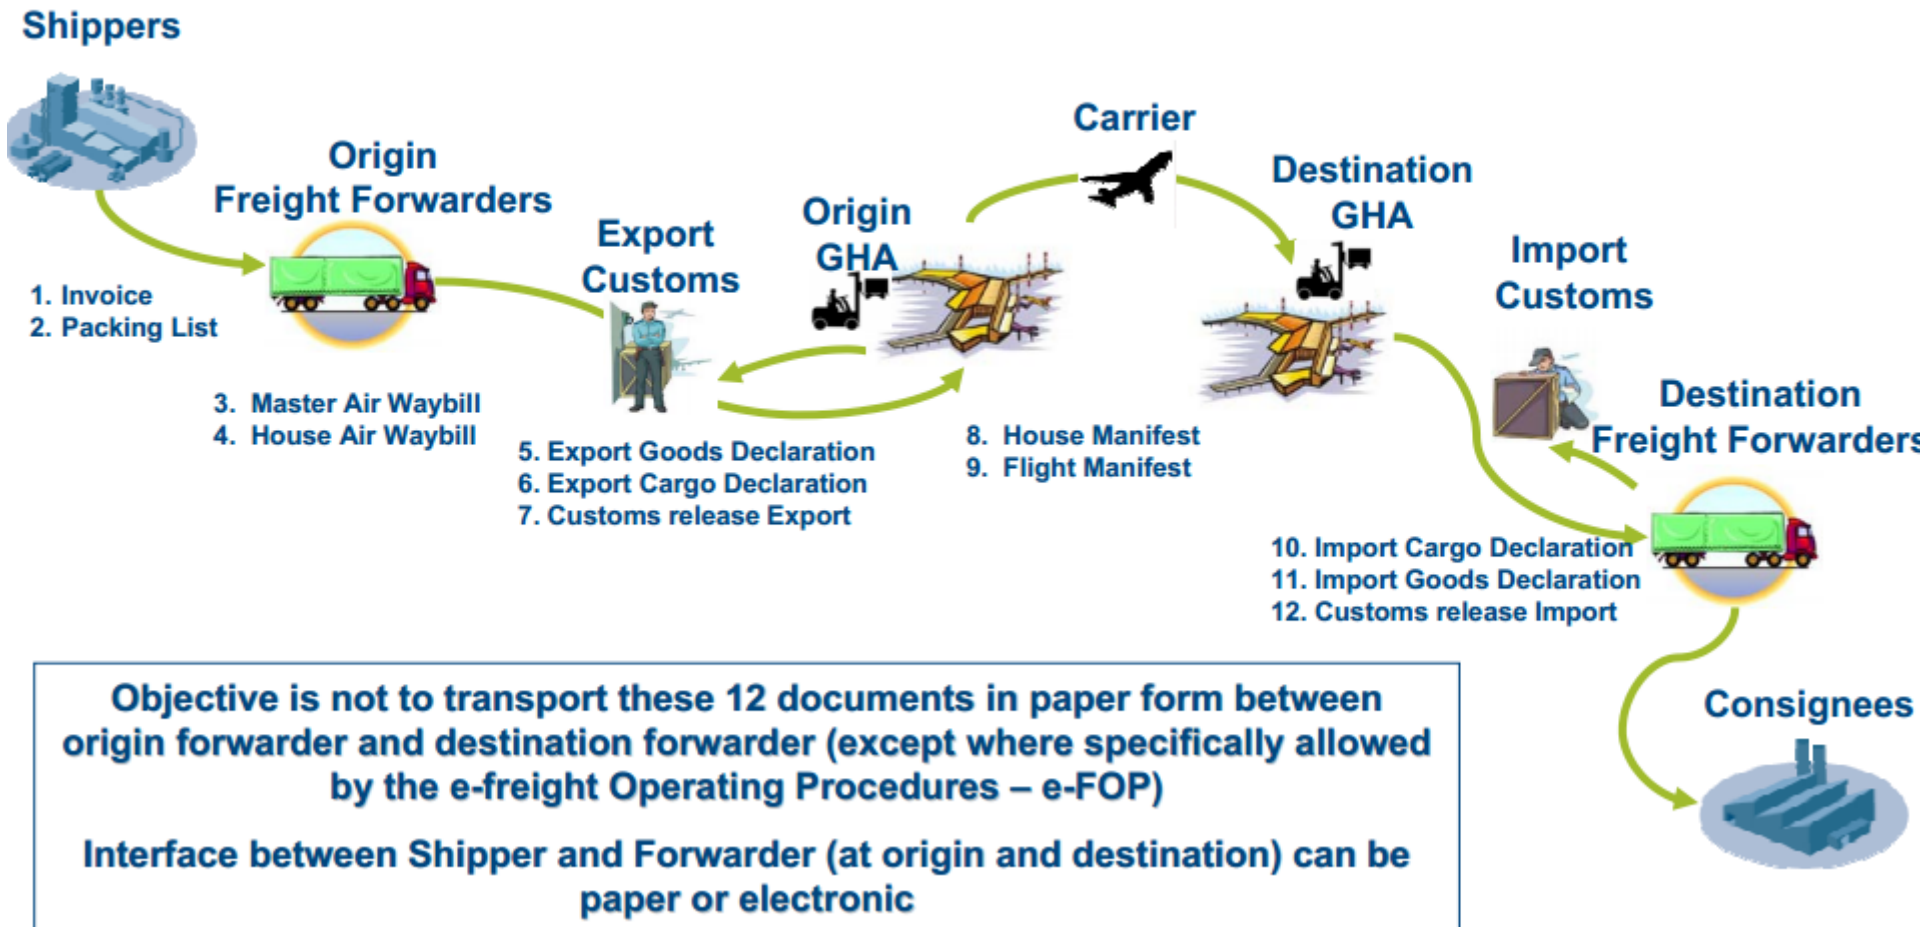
Shippers

Origin Freight Forwarders

1. Invoice
2. Packing List

3. Master Air Waybill
4. House Air Waybill

Export Customs

5. Export Goods Declaration
6. Export Cargo Declaration
7. Customs release Export

Origin GHA

Carrier

8. House Manifest
9. Flight Manifest

Destination GHA

Import Customs

Destination Freight Forwarders

10. Import Cargo Declaration
11. Import Goods Declaration
12. Customs release Import

Consignees

Objective is not to transport these 12 documents in paper form between origin forwarder and destination forwarder (except where specifically allowed by the e-freight Operating Procedures – e-FOP)

Interface between Shipper and Forwarder (at origin and destination) can be paper or electronic